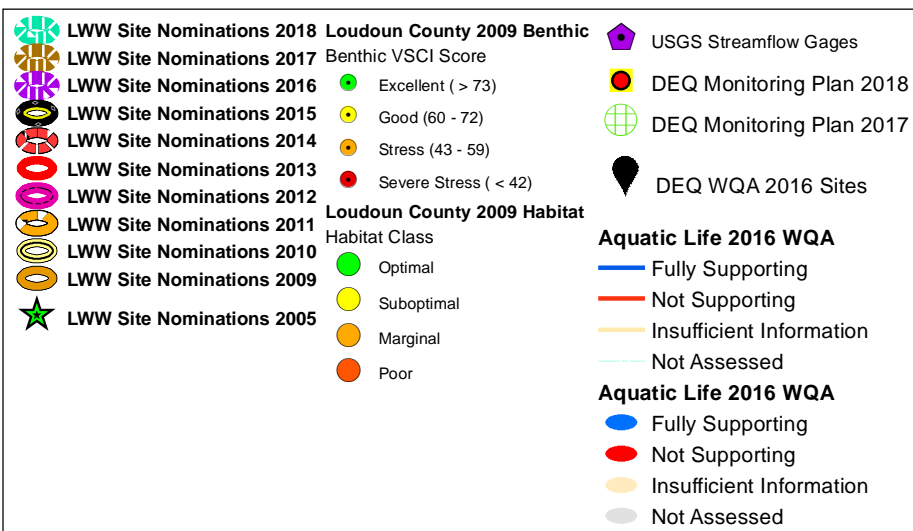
LWW Site Nominations 2018
LWW Site Nominations 2017
LWW Site Nominations 2016
LWW Site Nominations 2015
LWW Site Nominations 2014
LWW Site Nominations 2013
LWW Site Nominations 2012
LWW Site Nominations 2011
LWW Site Nominations 2010
LWW Site Nominations 2009
LWW Site Nominations 2005

Loudoun County 2009 Benthic
Benthic VSCI Score
Excellent ( > 73)
Good (60 - 72)
Stress (43 - 59)
Severe Stress ( < 42)

Loudoun County 2009 Habitat
Habitat Class
Optimal
Suboptimal
Marginal
Poor

USGS Streamflow Gages
DEQ Monitoring Plan 2018
DEQ Monitoring Plan 2017
DEQ WQA 2016 Sites

Aquatic Life 2016 WQA
Fully Supporting
Not Supporting
Insufficient Information
Not Assessed

Aquatic Life 2016 WQA
Fully Supporting
Not Supporting
Insufficient Information
Not Assessed